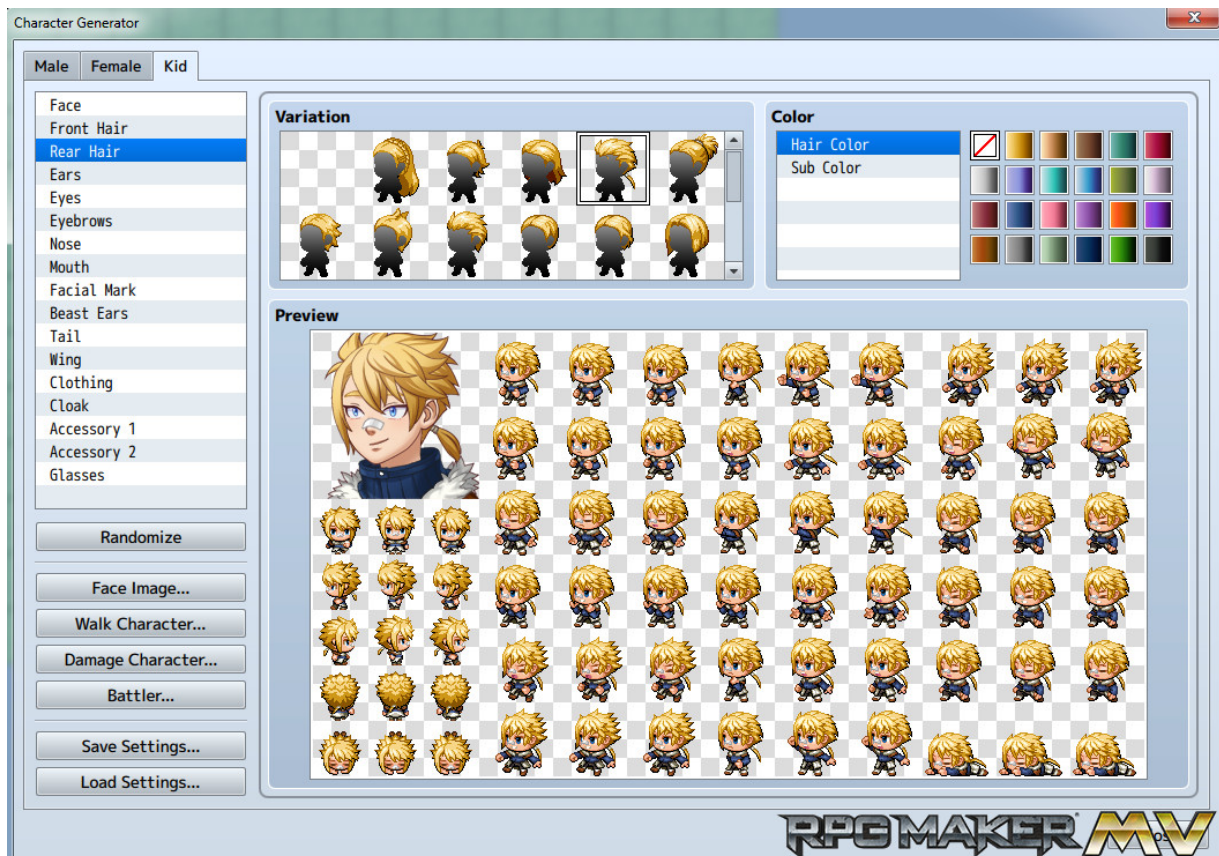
Character Generator

Male
Female
Kid

Face
Front Hair
Rear Hair
Ears
Eyes
Eyebrows
Nose
Mouth
Facial Mark
Beast Ears
Tail
Wing
Clothing
Cloak
Accessory 1
Accessory 2
Glasses

Randomize

Face Image...
Walk Character...
Damage Character...
Battler...

Save Settings...
Load Settings...

Variation

Color

Hair Color
Sub Color

Preview

RPG MAKER MV